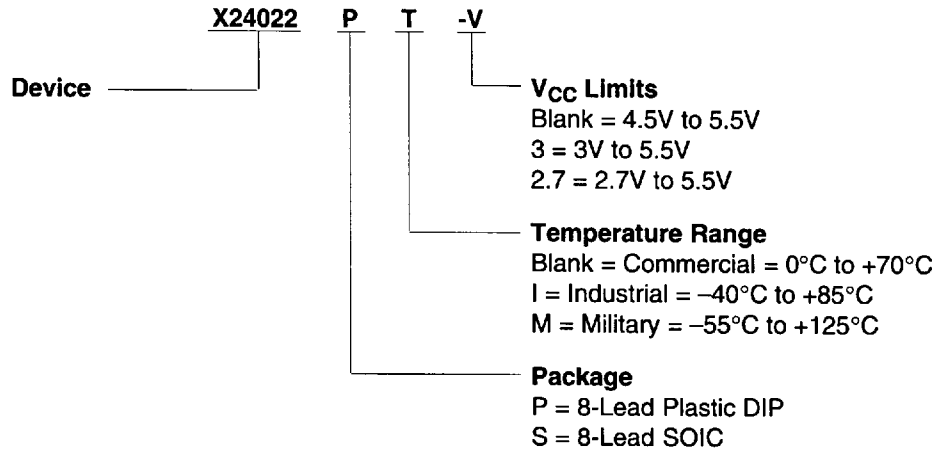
X24022 P T -V

Device

$V_{CC}$ Limits
Blank = 4.5V to 5.5V
3 = 3V to 5.5V
2.7 = 2.7V to 5.5V

Temperature Range
Blank = Commercial = 0°C to +70°C
I = Industrial = –40°C to +85°C
M = Military = –55°C to +125°C

Package
P = 8-Lead Plastic DIP
S = 8-Lead SOIC